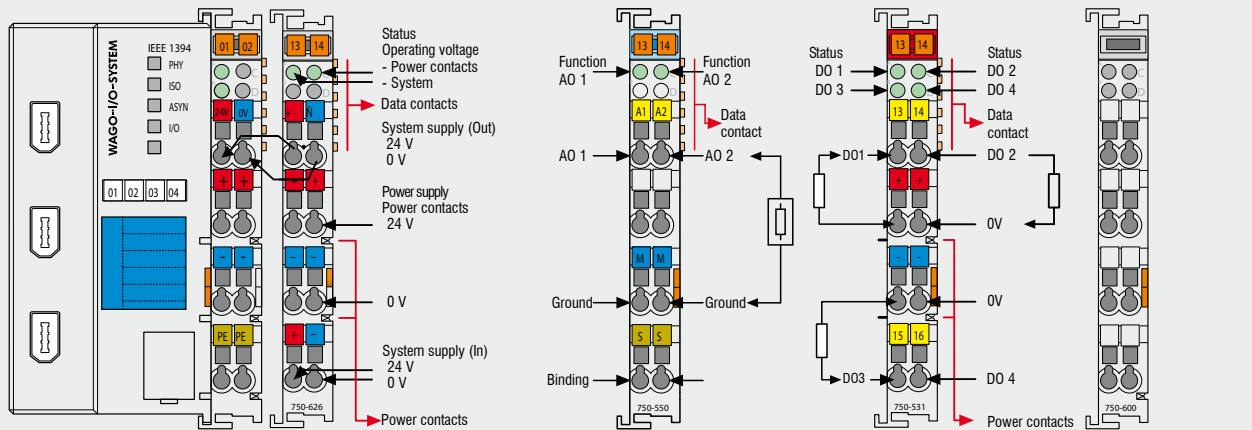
WAGO-I/O-SYSTEM
IEEE 1394
PHY
ISO
ASYN
I/O
01 02 03 04
01 02
24V 0V
+ +
- -
PE PE
13 14
- N
+ +
- -
+ -
750-626
Status
Operating voltage
- Power contacts
- System
Data contacts
System supply (Out)
24 V
0 V
Power supply
Power contacts
24 V
0 V
System supply (In)
24 V
0 V
Power contacts

Function
AO 1
13 14
Function
AO 2
A1 A2
Data contact
AO 1
AO 2
M M
Ground
Ground
S S
Binding
750-550

Status
DO 1
DO 3
13 14
Status
DO 2
DO 4
13 14
Data contact
DO1
DO 2
+ +
0V
- -
0V
15 16
DO3
DO 4
750-531
Power contacts

750-600